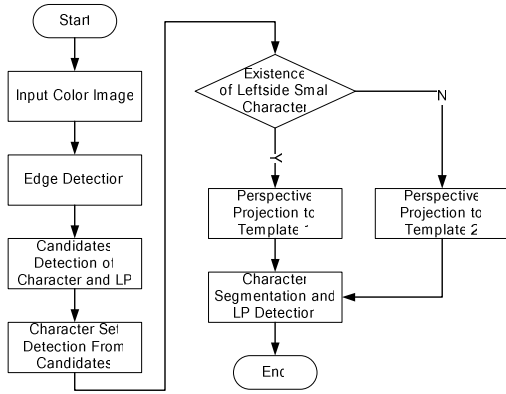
Start

Input Color Image

Edge Detection

Candidates Detection of Character and LP

Character Set Detection From Candidates

Existence of Leftside Small Character

Y

N

Perspective Projection to Template 1

Perspective Projection to Template 2

Character Segmentation and LP Detection

End